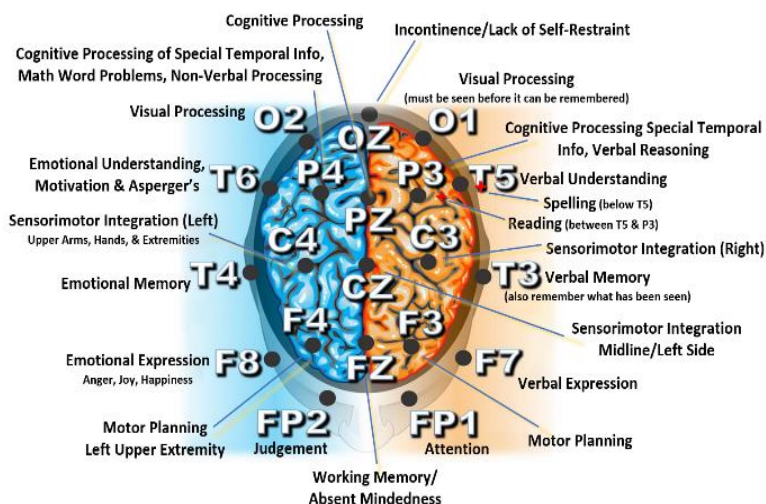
Cognitive Processing

Incontinence/Lack of Self-Restraint

Cognitive Processing of Special Temporal Info, Math Word Problems, Non-Verbal Processing

Visual Processing
(must be seen before it can be remembered)

Visual Processing

O2

OZ

O1

Cognitive Processing Special Temporal Info, Verbal Reasoning

Emotional Understanding, Motivation & Asperger's

T6

P4

P3

T5

Verbal Understanding

Spelling (below T5)

Sensorimotor Integration (Left)
Upper Arms, Hands, & Extremities

PZ

Reading (between T5 & P3)

C4

C3

Sensorimotor Integration (Right)

Emotional Memory

T4

T3

Verbal Memory
(also remember what has been seen)

CZ

F4

F3

Sensorimotor Integration Midline/Left Side

Emotional Expression
Anger, Joy, Happiness

F8

FZ

F7

Verbal Expression

Motor Planning Left Upper Extremity

FP2

Judgement

FP1

Attention

Motor Planning

Working Memory/ Absent Mindedness